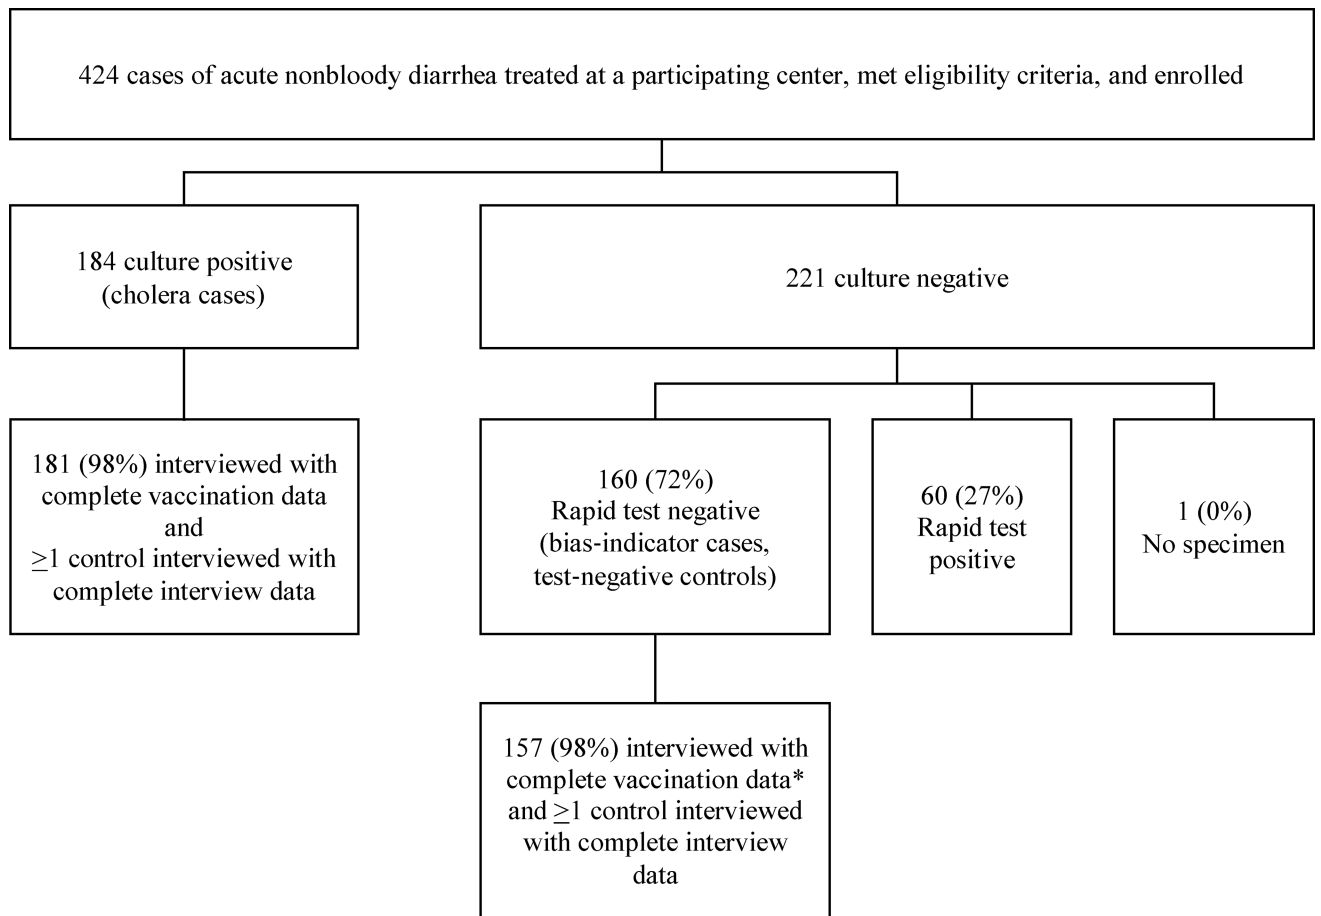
424 cases of acute nonbloody diarrhea treated at a participating center, met eligibility criteria, and enrolled

184 culture positive (cholera cases)

221 culture negative

181 (98%) interviewed with complete vaccination data and $\geq$1 control interviewed with complete interview data

160 (72%) Rapid test negative (bias-indicator cases, test-negative controls)

60 (27%) Rapid test positive

1 (0%) No specimen

157 (98%) interviewed with complete vaccination data* and $\geq$1 control interviewed with complete interview data